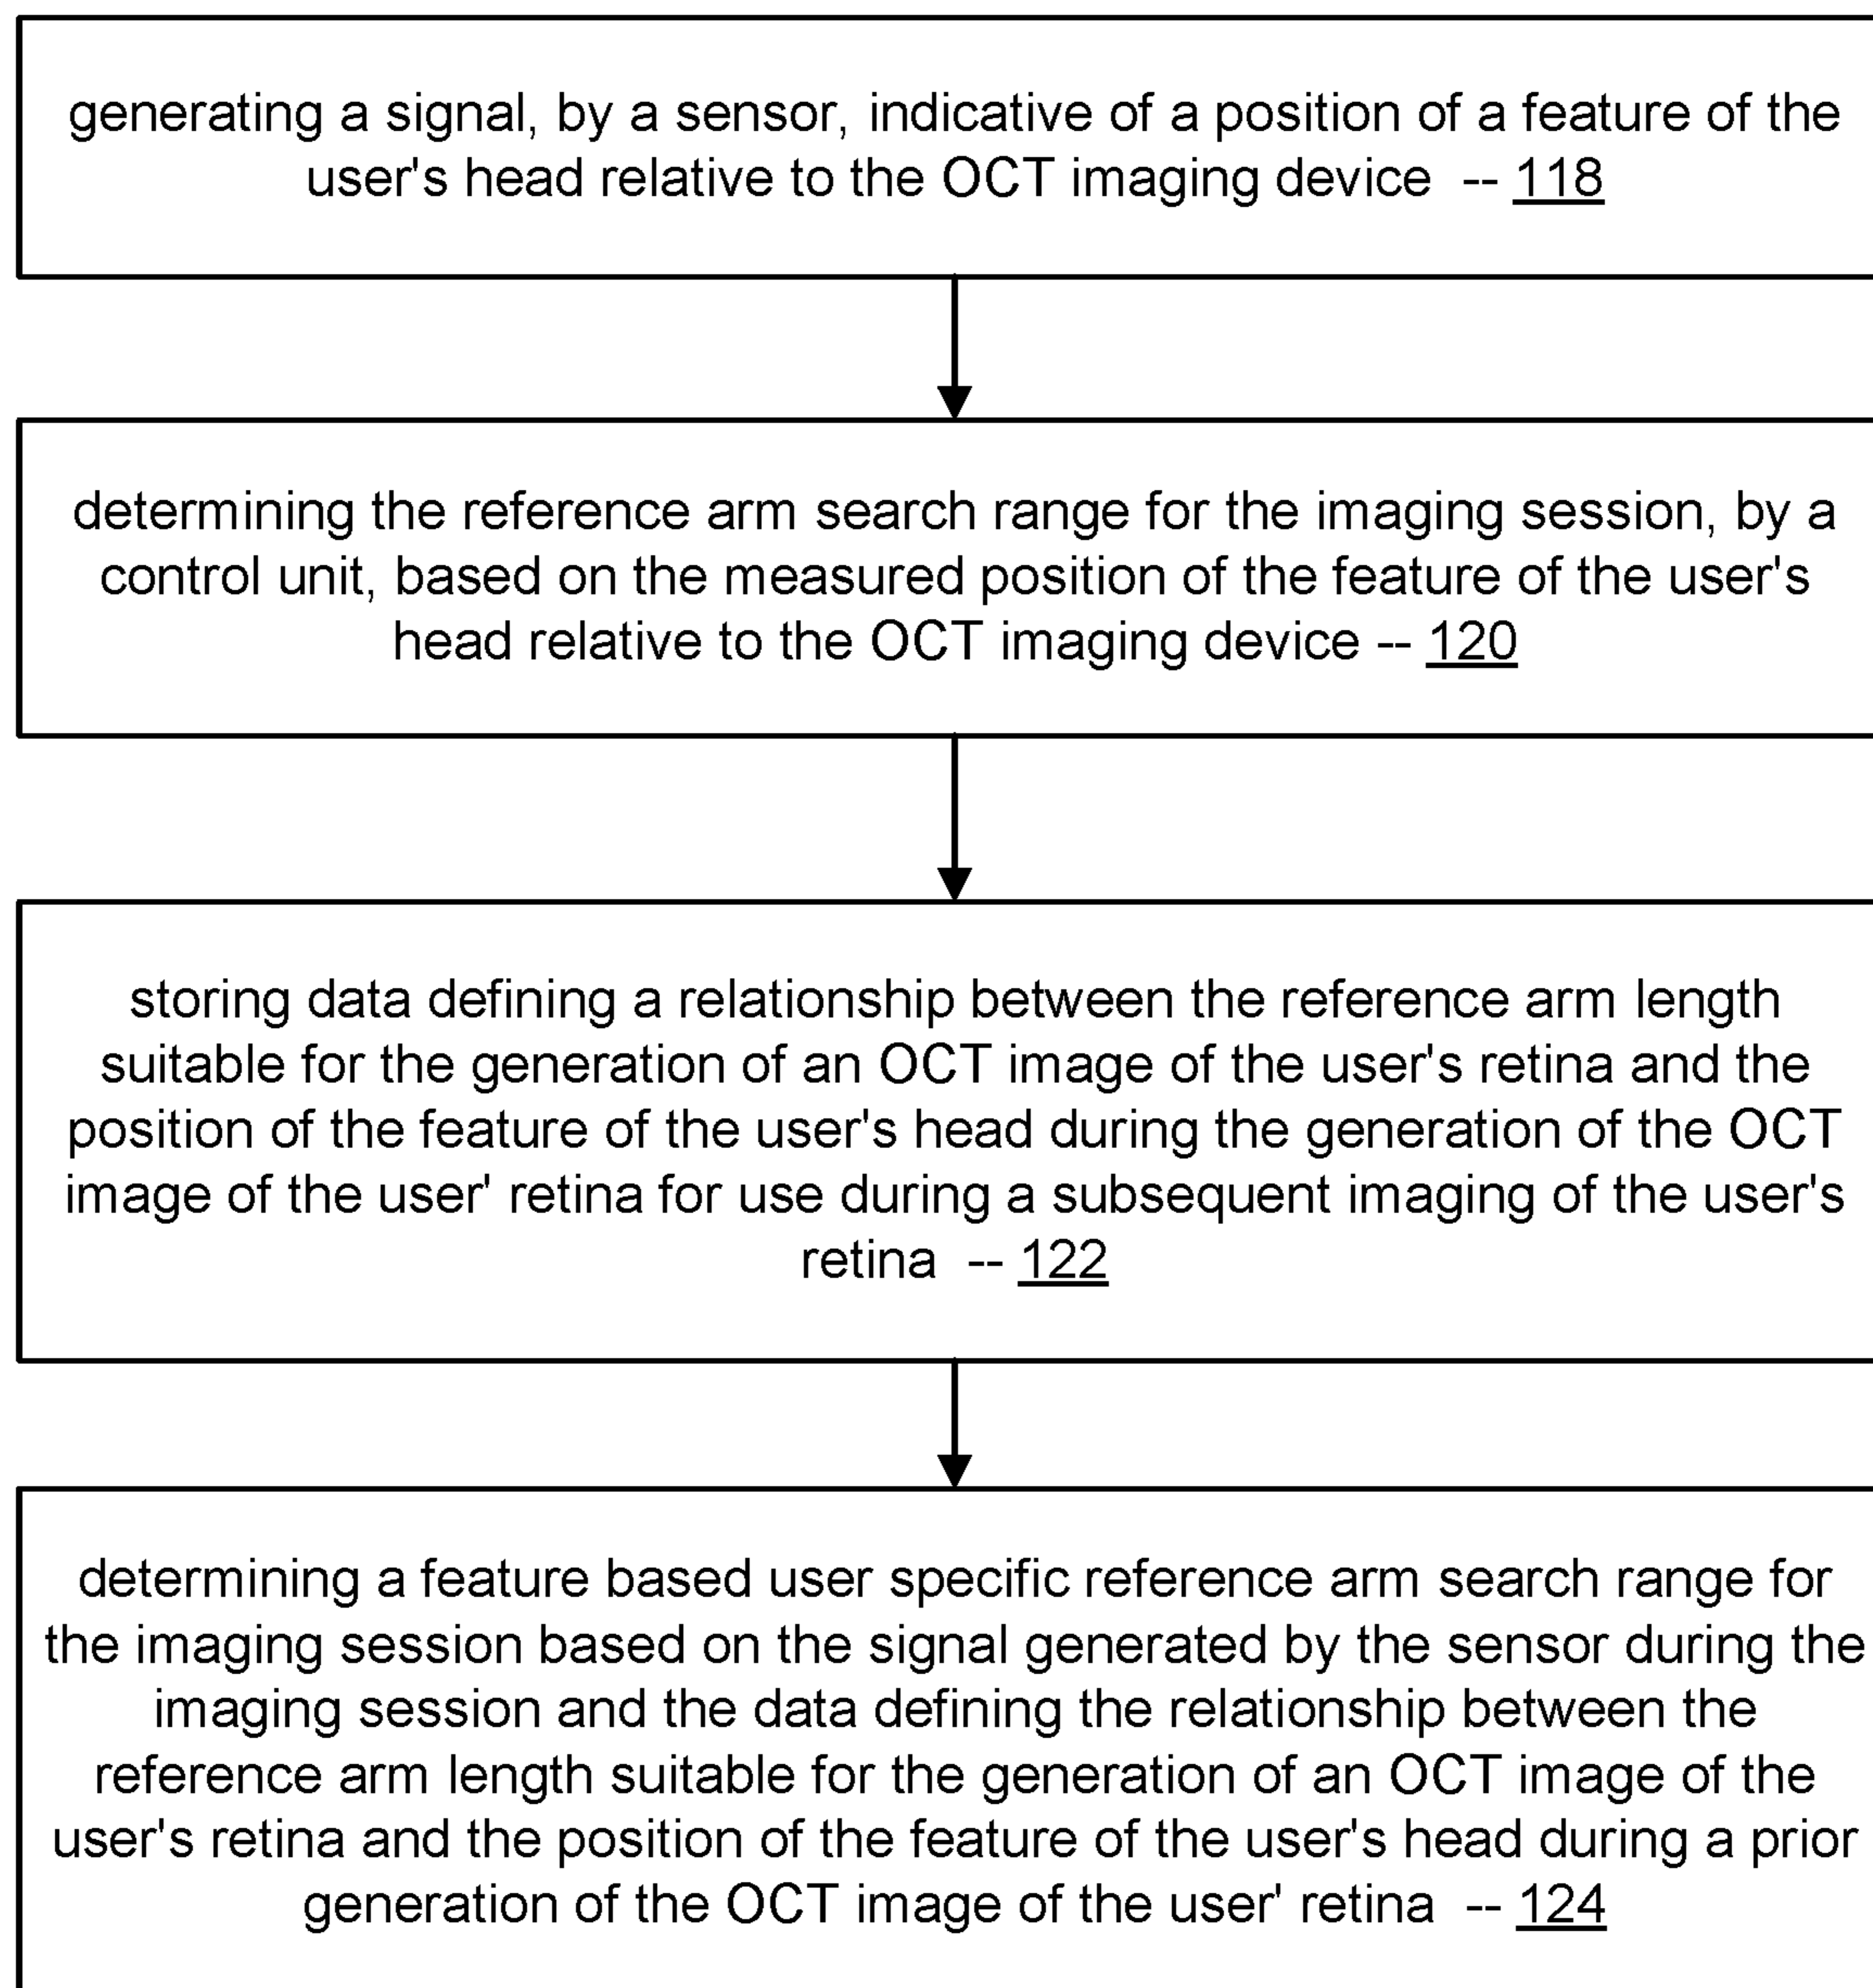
generating a signal, by a sensor, indicative of a position of a feature of the user's head relative to the OCT imaging device -- 118

determining the reference arm search range for the imaging session, by a control unit, based on the measured position of the feature of the user's head relative to the OCT imaging device -- 120

storing data defining a relationship between the reference arm length suitable for the generation of an OCT image of the user's retina and the position of the feature of the user's head during the generation of the OCT image of the user' retina for use during a subsequent imaging of the user's retina -- 122

determining a feature based user specific reference arm search range for the imaging session based on the signal generated by the sensor during the imaging session and the data defining the relationship between the reference arm length suitable for the generation of an OCT image of the user's retina and the position of the feature of the user's head during a prior generation of the OCT image of the user' retina -- 124